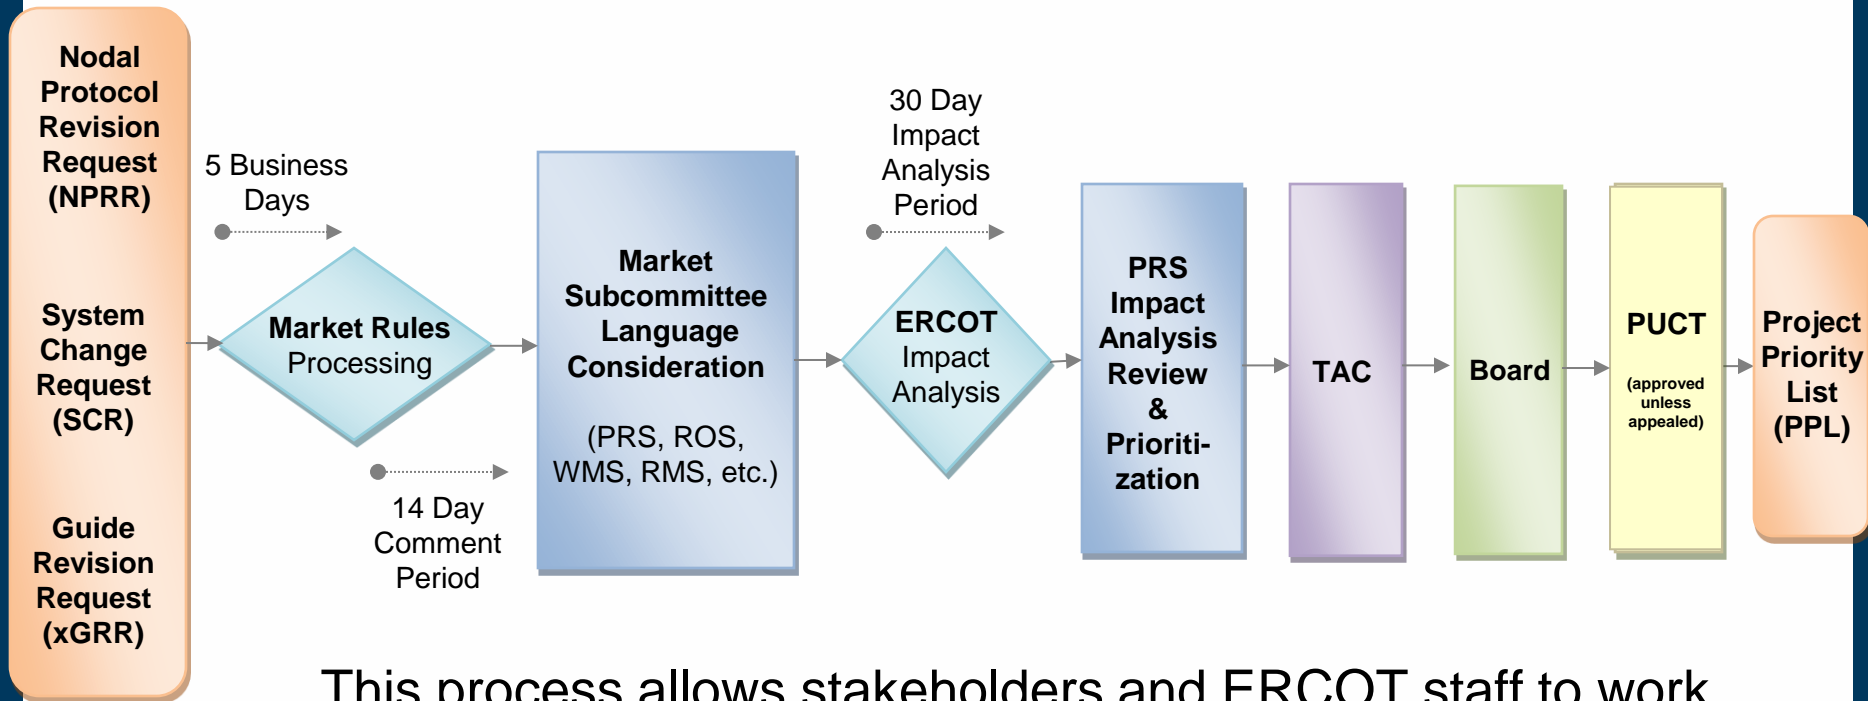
Nodal Protocol Revision Request (NPRR)

System Change Request (SCR)

Guide Revision Request (xGRR)

5 Business Days

Market Rules Processing

14 Day Comment Period

Market Subcommittee Language Consideration

(PRS, ROS, WMS, RMS, etc.)

30 Day Impact Analysis Period

ERCOT Impact Analysis

PRS Impact Analysis Review & Prioritization

TAC

Board

PUCT

(approved unless appealed)

Project Priority List (PPL)

This process allows stakeholders and ERCOT staff to work